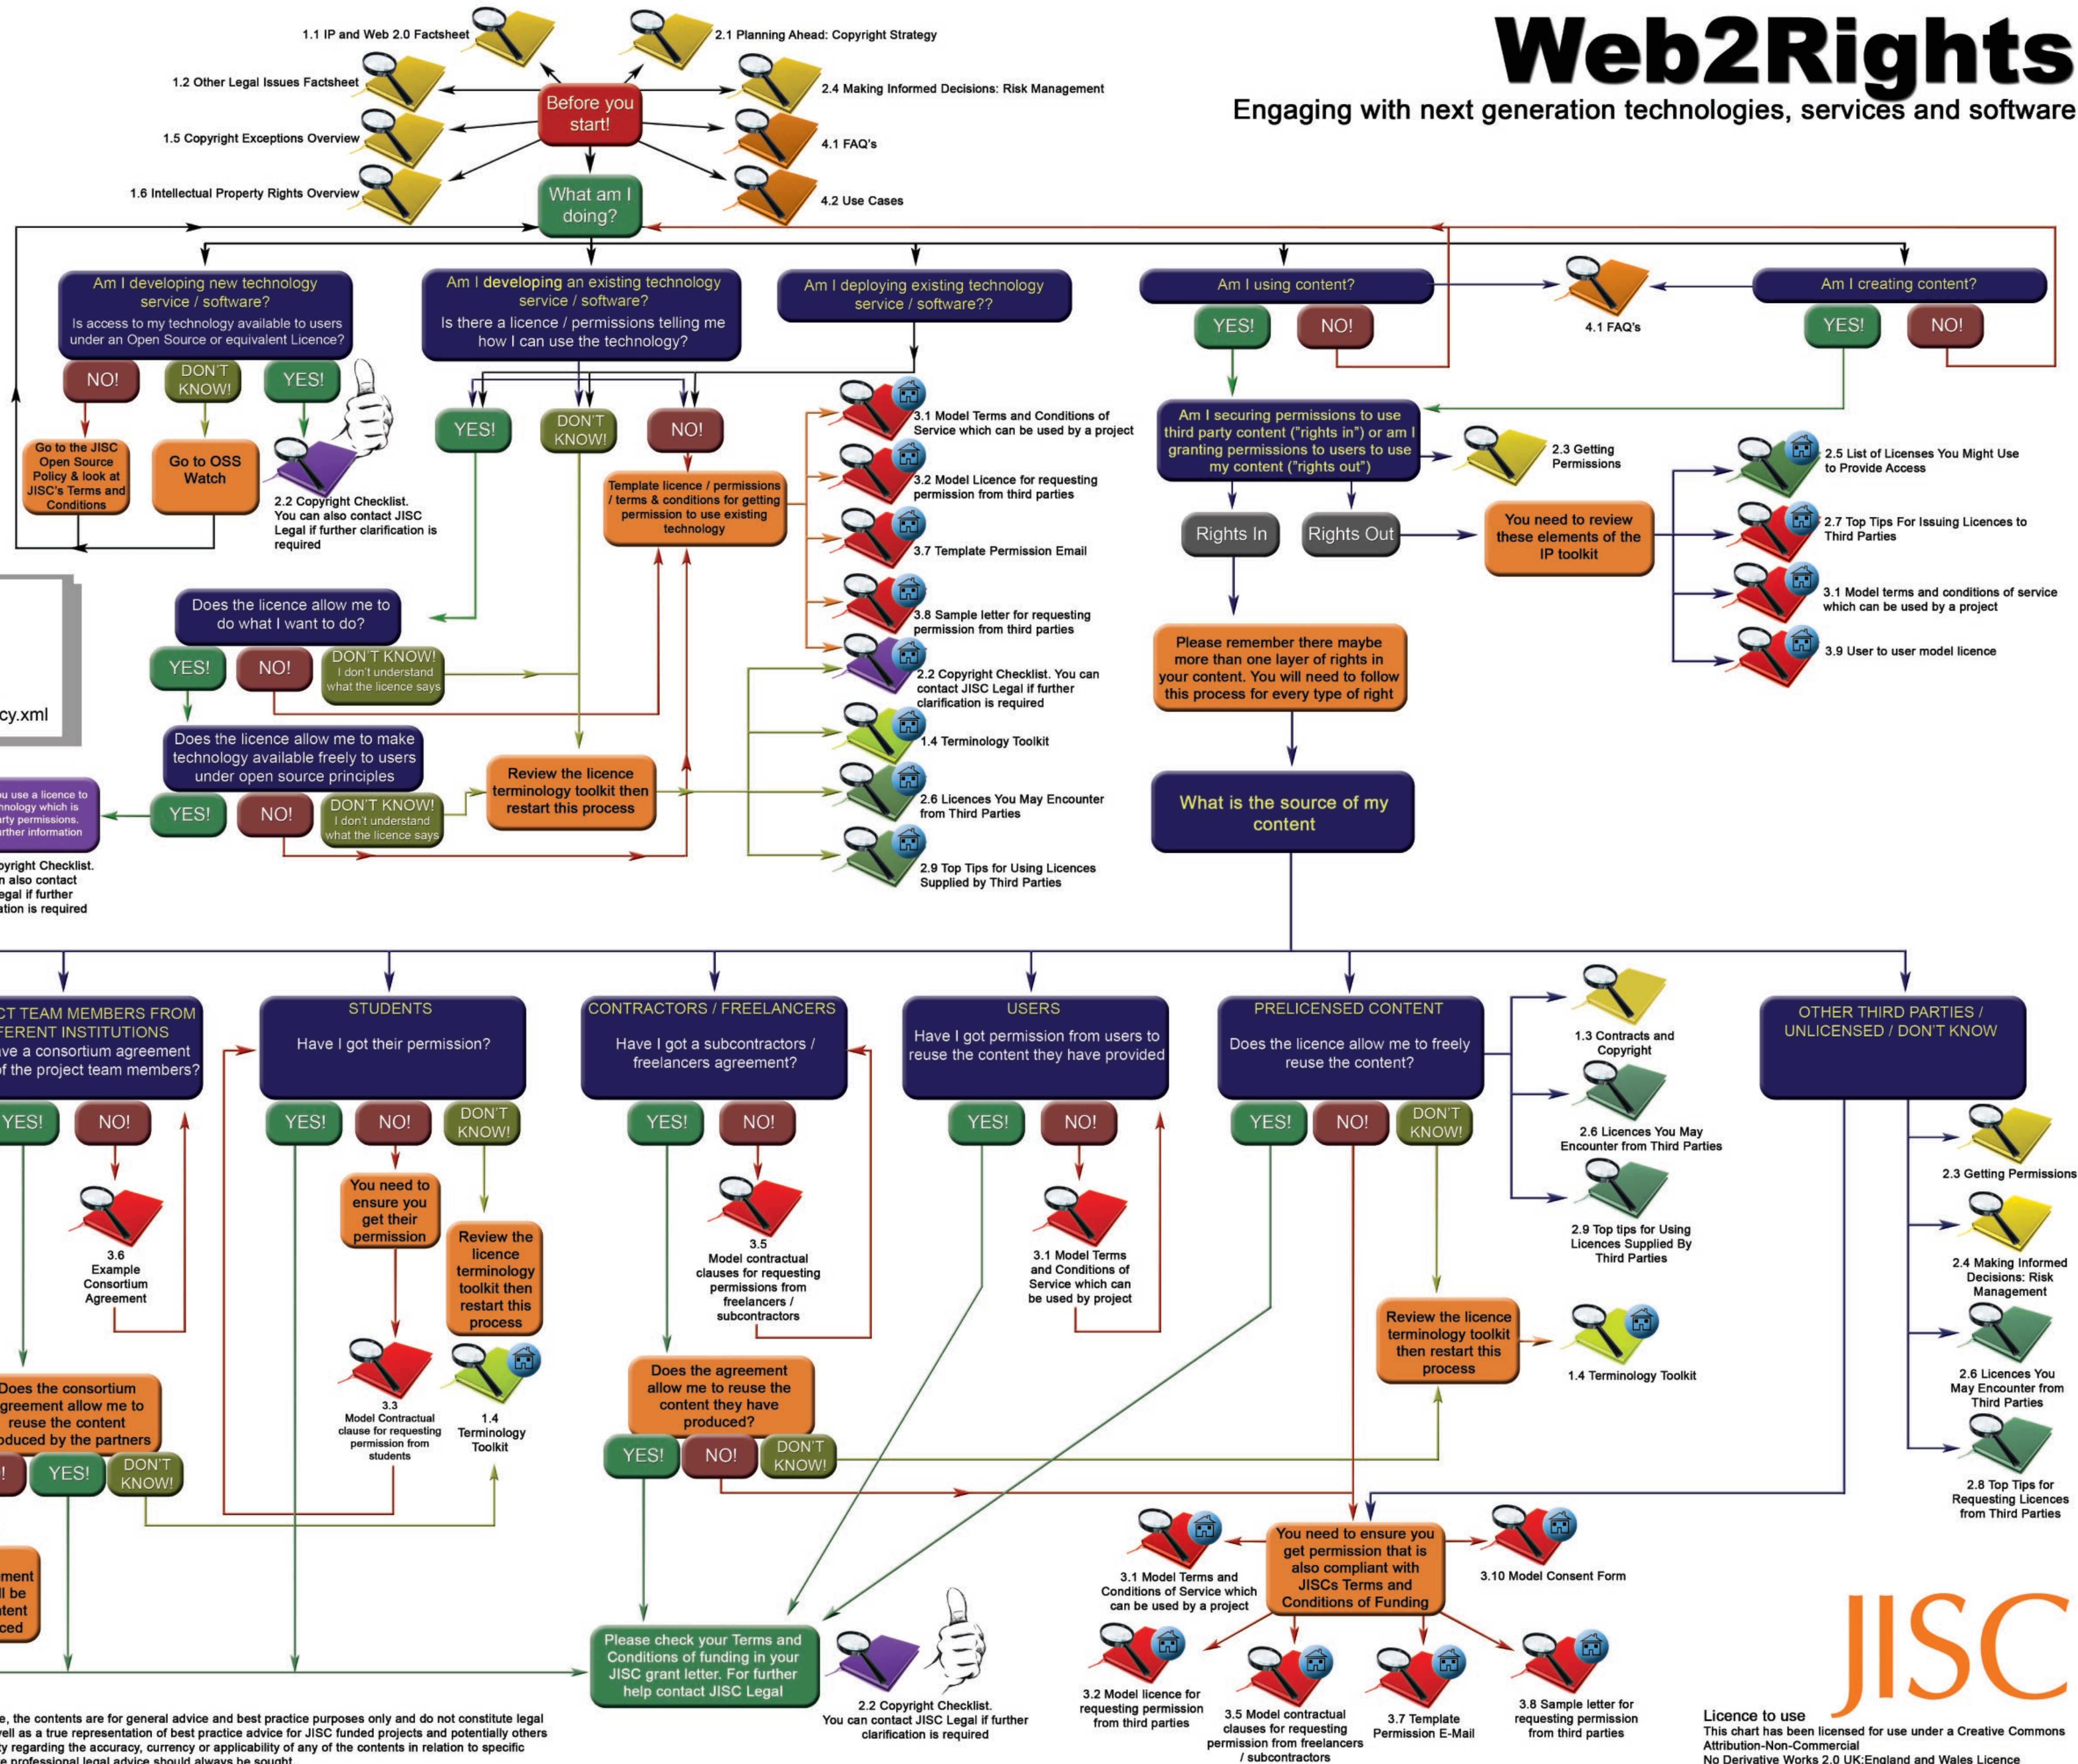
Web2Rights

Engaging with next generation technologies, services and software

1.1 IP and Web 2.0 Factsheet

2.1 Planning Ahead: Copyright Strategy

1.2 Other Legal Issues Factsheet

Before you start!

2.4 Making Informed Decisions: Risk Management

1.5 Copyright Exceptions Overview

4.1 FAQ's

1.6 Intellectual Property Rights Overview

What am I doing?

4.2 Use Cases

Am I developing new technology service / software?
Is access to my technology available to users under an Open Source or equivalent Licence?

NO! DON'T KNOW! YES!

Go to the JISC Open Source Policy & look at JISC's Terms and Conditions

Go to OSS Watch

2.2 Copyright Checklist. You can also contact JISC Legal if further clarification is required

Am I developing an existing technology service / software?
Is there a licence / permissions telling me how I can use the technology?

YES! DON'T KNOW! NO!

Template licence / permissions / terms & conditions for getting permission to use existing technology

Am I deploying existing technology service / software??

3.1 Model Terms and Conditions of Service which can be used by a project

3.2 Model Licence for requesting permission from third parties

3.7 Template Permission Email

3.8 Sample letter for requesting permission from third parties

2.2 Copyright Checklist. You can contact JISC Legal if further clarification is required

1.4 Terminology Toolkit

2.6 Licences You May Encounter from Third Parties

2.9 Top Tips for Using Licences Supplied by Third Parties

Does the licence allow me to do what I want to do?

YES! NO! DON'T KNOW! I don't understand what the licence says

Does the licence allow me to make technology available freely to users under open source principles

YES! NO! DON'T KNOW! I don't understand what the licence says

Review the licence terminology toolkit then restart this process

cy.xml

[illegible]u use a licence to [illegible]nology which is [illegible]rty permissions. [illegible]rther information

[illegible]pyright Checklist. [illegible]n also contact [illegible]egal if further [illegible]ation is required

Am I using content?

YES! NO!

4.1 FAQ's

Am I creating content?

YES! NO!

Am I securing permissions to use third party content ("rights in") or am I granting permissions to users to use my content ("rights out")

2.3 Getting Permissions

Rights In

Rights Out

You need to review these elements of the IP toolkit

2.5 List of Licenses You Might Use to Provide Access

2.7 Top Tips For Issuing Licences to Third Parties

3.1 Model terms and conditions of service which can be used by a project

3.9 User to user model licence

Please remember there maybe more than one layer of rights in your content. You will need to follow this process for every type of right

What is the source of my content

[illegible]CT TEAM MEMBERS FROM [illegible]FERENT INSTITUTIONS
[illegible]ve a consortium agreement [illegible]f the project team members?

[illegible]YES! NO!

3.6 Example Consortium Agreement

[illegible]Does the consortium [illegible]greement allow me to reuse the content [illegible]oduced by the partners

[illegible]! YES! DON'T KNOW!

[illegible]ment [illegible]ll be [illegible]tent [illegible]ced

STUDENTS
Have I got their permission?

YES! NO! DON'T KNOW!

You need to ensure you get their permission

Review the licence terminology toolkit then restart this process

3.3 Model Contractual clause for requesting permission from students

1.4 Terminology Toolkit

CONTRACTORS / FREELANCERS
Have I got a subcontractors / freelancers agreement?

YES! NO!

3.5 Model contractual clauses for requesting permissions from freelancers / subcontractors

Does the agreement allow me to reuse the content they have produced?

YES! NO! DON'T KNOW!

USERS
Have I got permission from users to reuse the content they have provided

YES! NO!

3.1 Model Terms and Conditions of Service which can be used by project

PRELICENSED CONTENT
Does the licence allow me to freely reuse the content?

YES! NO! DON'T KNOW!

1.3 Contracts and Copyright

2.6 Licences You May Encounter from Third Parties

2.9 Top tips for Using Licences Supplied By Third Parties

Review the licence terminology toolkit then restart this process

1.4 Terminology Toolkit

OTHER THIRD PARTIES / UNLICENSED / DON'T KNOW

2.3 Getting Permissions

2.4 Making Informed Decisions: Risk Management

2.6 Licences You May Encounter from Third Parties

2.8 Top Tips for Requesting Licences from Third Parties

You need to ensure you get permission that is also compliant with JISCs Terms and Conditions of Funding

3.1 Model Terms and Conditions of Service which can be used by a project

3.10 Model Consent Form

3.2 Model licence for requesting permission from third parties

3.5 Model contractual clauses for requesting permission from freelancers / subcontractors

3.7 Template Permission E-Mail

3.8 Sample letter for requesting permission from third parties

Please check your Terms and Conditions of funding in your JISC grant letter. For further help contact JISC Legal

2.2 Copyright Checklist. You can contact JISC Legal if further clarification is required

JISC

Licence to use
This chart has been licensed for use under a Creative Commons Attribution-Non-Commercial No Derivative Works 2.0 UK:England and Wales Licence

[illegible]e, the contents are for general advice and best practice purposes only and do not constitute legal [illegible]ell as a true representation of best practice advice for JISC funded projects and potentially others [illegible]y regarding the accuracy, currency or applicability of any of the contents in relation to specific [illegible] professional legal advice should always be sought.